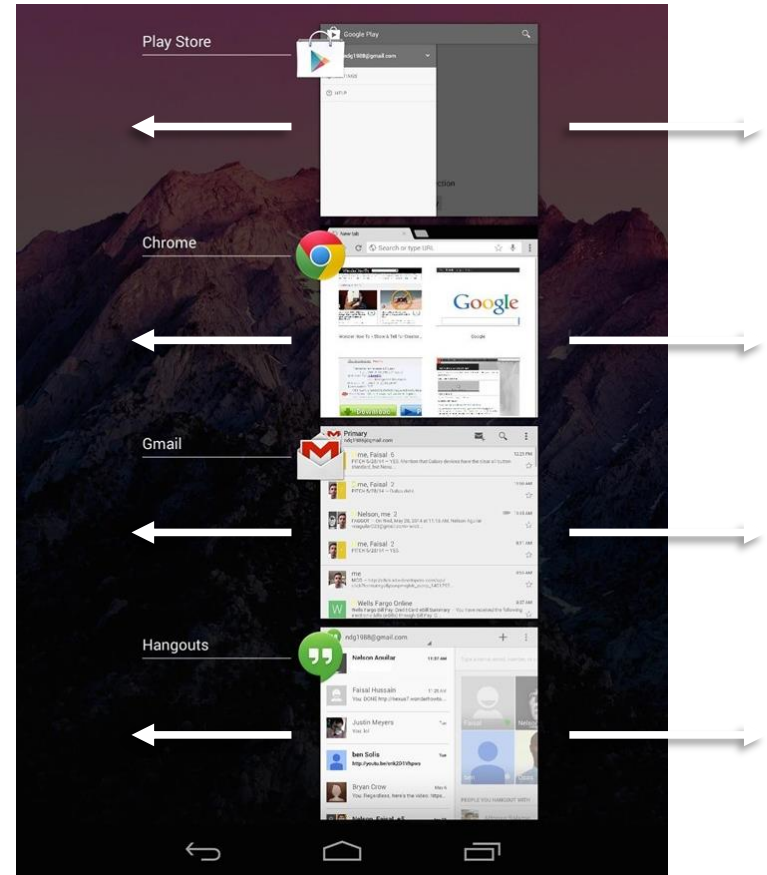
Play Store

Google Play

ndg1988@gmail.com

HELP

Chrome

New tab

Search or type URL

Google

Gmail

Primary

me, Faisal 6

me, Faisal 2

Nelson, me 3

me, Faisal 2

me

Wells Fargo Online

Hangouts

ndg1988@gmail.com

Nelson Aguilar

Faisal Hussain

Justin Meyers

ben Solis

Bryan Crow